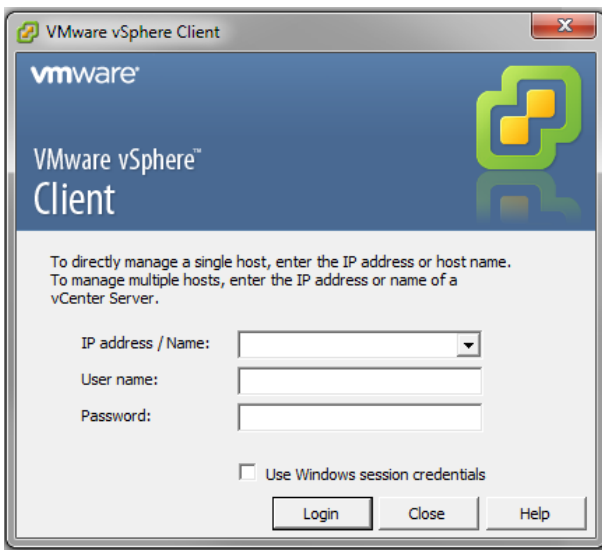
VMware vSphere Client

vmware®

VMware vSphere™
Client

To directly manage a single host, enter the IP address or host name.
To manage multiple hosts, enter the IP address or name of a vCenter Server.

IP address / Name:

User name:

Password:

Use Windows session credentials

Login

Close

Help